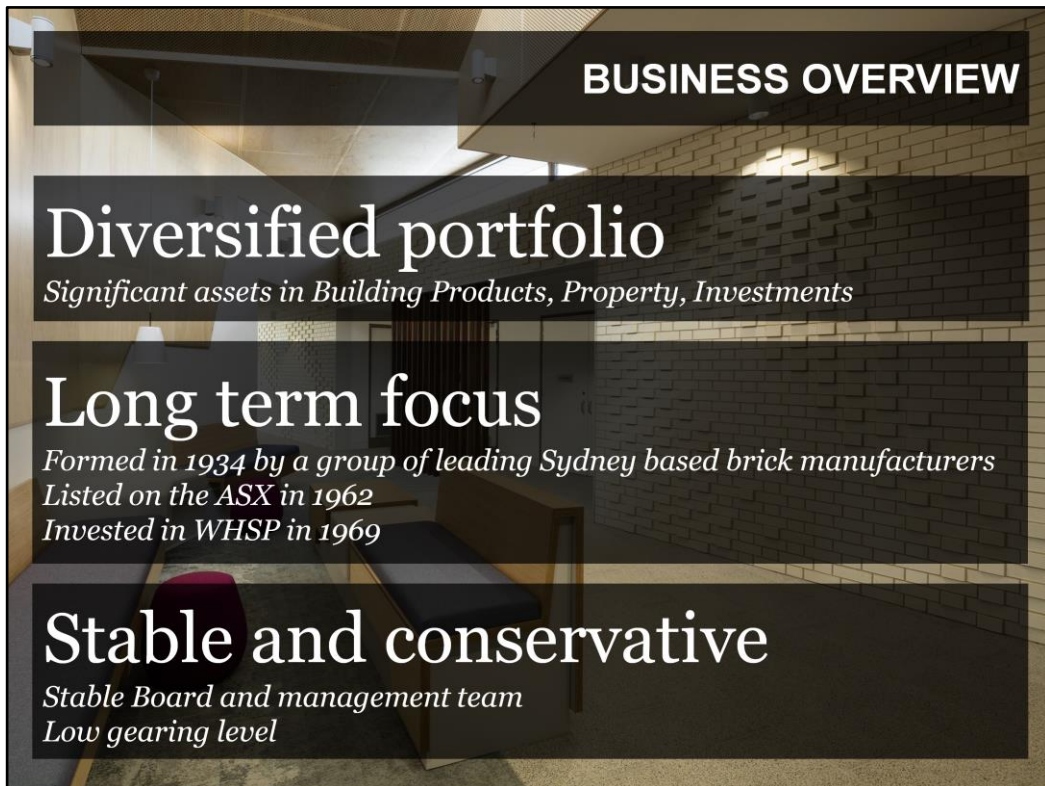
BUSINESS OVERVIEW

Diversified portfolio
Significant assets in Building Products, Property, Investments

Long term focus
Formed in 1934 by a group of leading Sydney based brick manufacturers
Listed on the ASX in 1962
Invested in WHSP in 1969

Stable and conservative
Stable Board and management team
Low gearing level